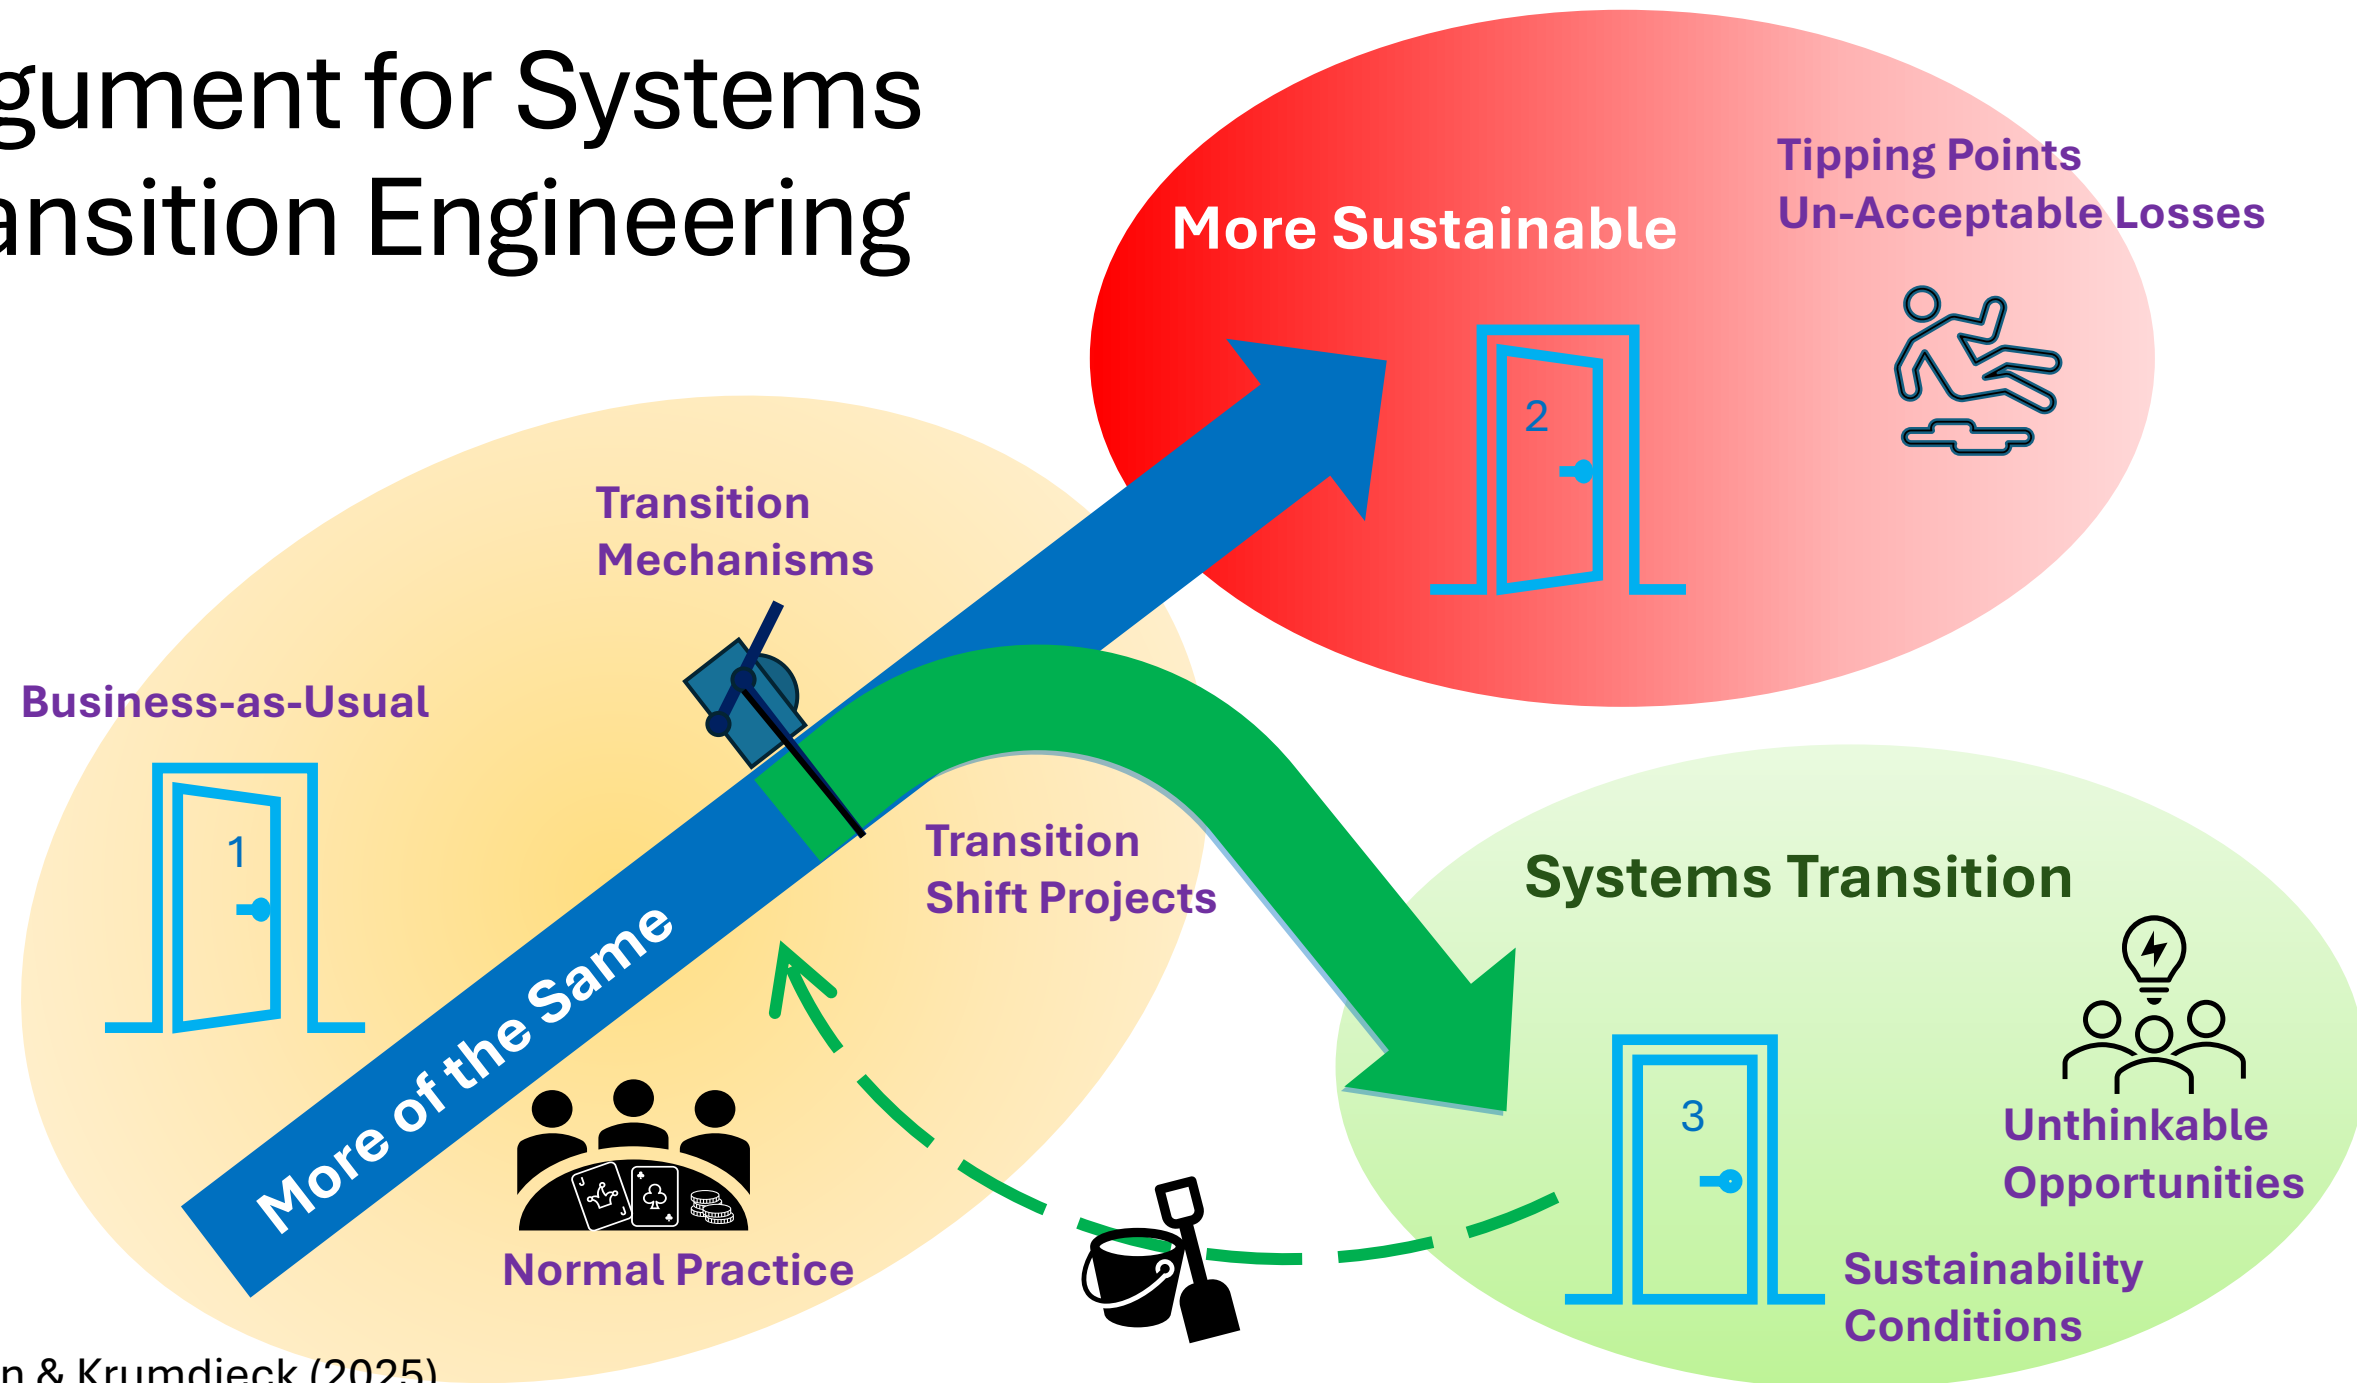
gument for Systems
ansition Engineering

More Sustainable

Tipping Points
Un-Acceptable Losses

2

Transition
Mechanisms

Business-as-Usual

1

More of the Same

Transition
Shift Projects

Systems Transition

3

Unthinkable
Opportunities

Normal Practice

Sustainability
Conditions

n & Krumdieck (2025)